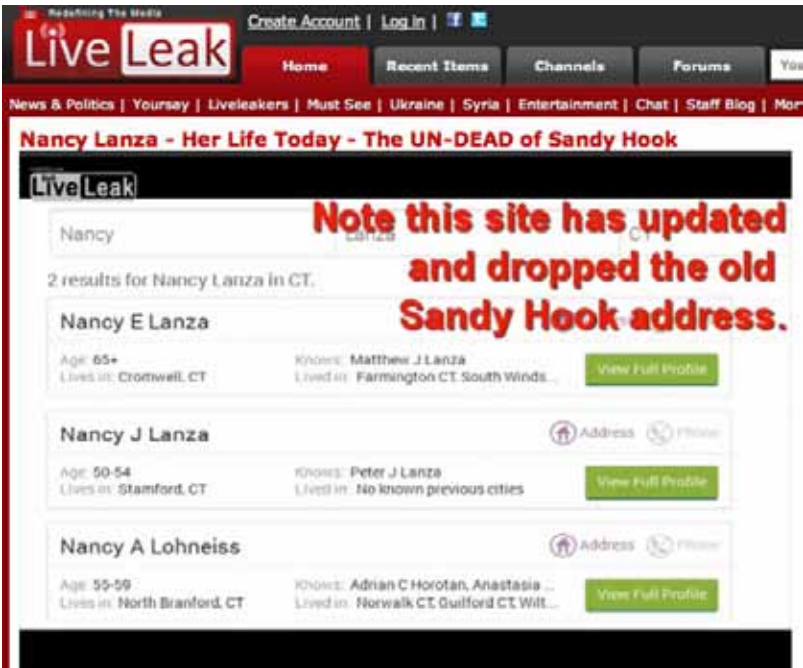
Redefining The Media

LiveLeak

Create Account | Log in |

Home | Recent Items | Channels | Forums | You

News & Politics | Yoursay | Liveleakers | Must See | Ukraine | Syria | Entertainment | Chat | Staff Blog | Mor

Nancy Lanza - Her Life Today - The UN-DEAD of Sandy Hook

LiveLeak

Nancy | Lanza | CT

Note this site has updated and dropped the old Sandy Hook address.

2 results for Nancy Lanza in CT.

Nancy E Lanza

Age: 65+
Lives in: Cromwell, CT
Knows: Matthew J Lanza
Lived in: Farmington CT, South Winds...
View Full Profile

Nancy J Lanza
Address | Phone

Age: 50-54
Lives in: Stamford, CT
Knows: Peter J Lanza
Lived in: No known previous cities
View Full Profile

Nancy A Lohneiss
Address | Phone

Age: 55-59
Lives in: North Branford, CT
Knows: Adrian C Horotan, Anastasia ...
Lived in: Norwalk CT, Guilford CT, Wilt...
View Full Profile